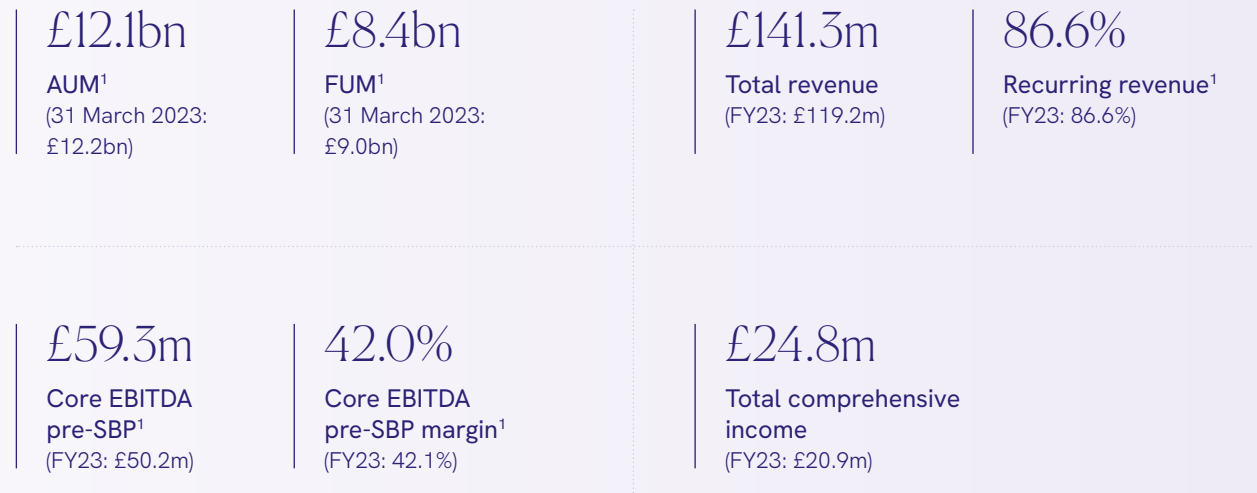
£12.1bn
AUM$^1$
(31 March 2023: £12.2bn)

£8.4bn
FUM$^1$
(31 March 2023: £9.0bn)

£141.3m
Total revenue
(FY23: £119.2m)

86.6%
Recurring revenue$^1$
(FY23: 86.6%)

£59.3m
Core EBITDA pre-SBP$^1$
(FY23: £50.2m)

42.0%
Core EBITDA pre-SBP margin$^1$
(FY23: 42.1%)

£24.8m
Total comprehensive income
(FY23: £20.9m)